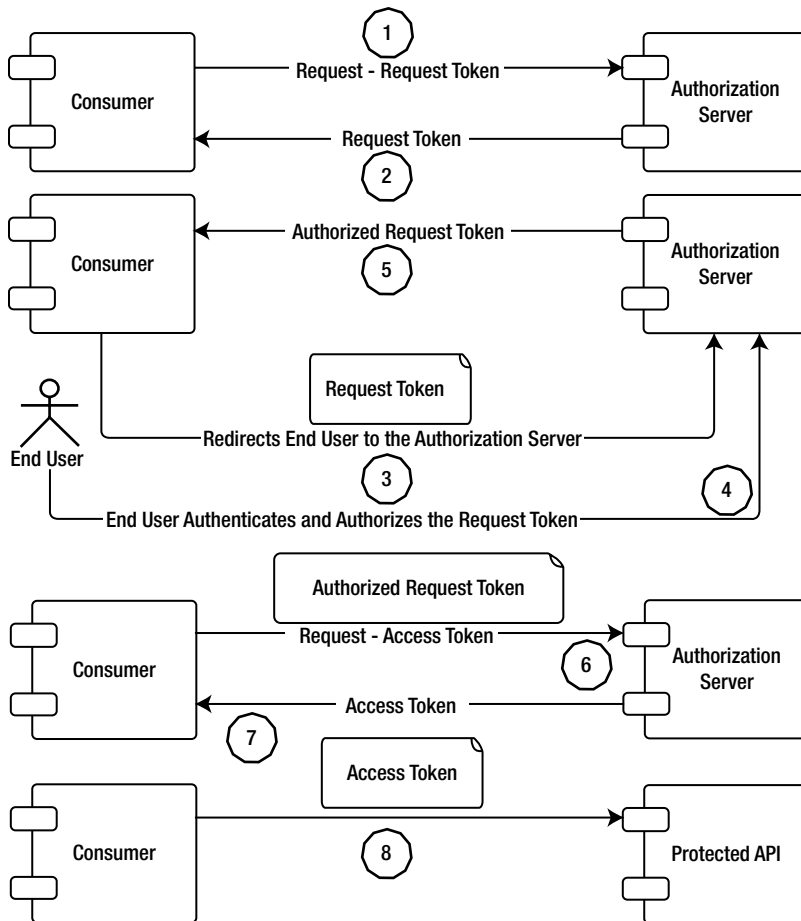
1

Consumer

Request - Request Token

Authorization Server

Request Token

2

Consumer

Authorized Request Token

5

Authorization Server

Request Token

End User

Redirects End User to the Authorization Server

3

4

End User Authenticates and Authorizes the Request Token

Authorized Request Token

Consumer

Request - Access Token

6

Authorization Server

Access Token

7

Access Token

Consumer

8

Protected API